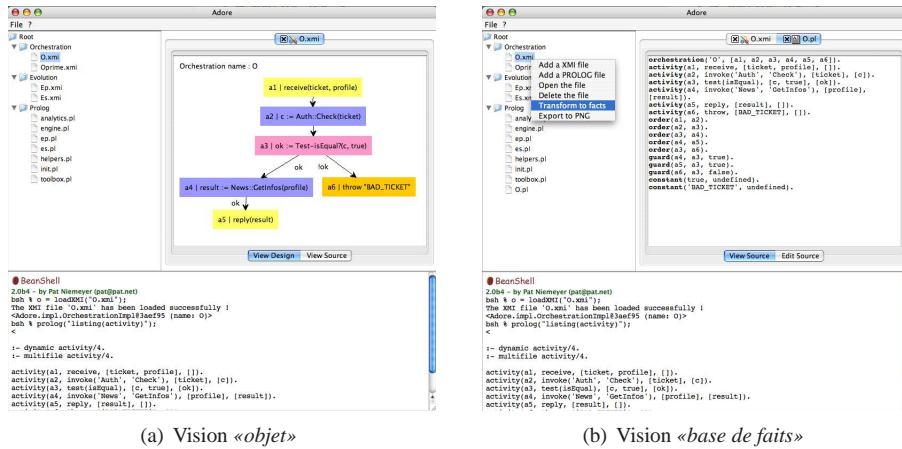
Adore
File ?

Root
Orchestration
O.xmi
Oprime.xmi
Evolution
Ep.xmi
Es.xmi
Prolog
analytics.pl
engine.pl
ep.pl
es.pl
helpers.pl
init.pl
toolbox.pl

O.xmi

Orchestration name : O

a1 | receive(ticket, profile)
a2 | c := Auth::Check(ticket)
a3 | ok := Test-:isEqual?(c, true)
ok
!ok
a4 | result := News::GetInfos(profile)
a6 | throw "BAD_TICKET"
ok
a5 | reply(result)

View Design
View Source

BeanShell
2.0b4 - by Pat Niemeyer (pat@pat.net)
bsh % o = loadXMI("O.xmi");
The XMI file 'O.xmi' has been loaded successfully !
<Adore.impl.OrchestrationImpl@3aef95 (name: O)>
bsh % prolog("listing(activity)");
<

:- dynamic activity/4.
:- multifile activity/4.

activity(a1, receive, [ticket, profile], []).
activity(a2, invoke('Auth', 'Check'), [ticket], [c]).
activity(a3, test(isEqual), [c, true], [ok]).
activity(a4, invoke('News', 'GetInfos'), [profile], [result]).
activity(a5, reply, [result], []).

(a) Vision «objet»

Adore
File ?

Root
Orchestration
O.xmi
Oprim
Evolution
Ep.xm
Es.xm
Prolog
analy
engine.pl
ep.pl
es.pl
helpers.pl
init.pl
toolbox.pl
O.pl

Add a XMI file
Add a PROLOG file
Open the file
Delete the file
Transform to facts
Export to PNG

O.xmi
O.pl

orchestration('O', [a1, a2, a3, a4, a5, a6]).
activity(a1, receive, [ticket, profile], []).
activity(a2, invoke('Auth', 'Check'), [ticket], [c]).
activity(a3, test(isEqual), [c, true], [ok]).
activity(a4, invoke('News', 'GetInfos'), [profile], [result]).
activity(a5, reply, [result], []).
activity(a6, throw, ['BAD_TICKET'], []).
order(a1, a2).
order(a2, a3).
order(a3, a4).
order(a4, a5).
order(a3, a6).
guard(a4, a3, true).
guard(a5, a3, true).
guard(a6, a3, false).
constant(true, undefined).
constant('BAD_TICKET', undefined).

View Source
Edit Source

BeanShell
2.0b4 - by Pat Niemeyer (pat@pat.net)
bsh % o = loadXMI("O.xmi");
The XMI file 'O.xmi' has been loaded successfully !
<Adore.impl.OrchestrationImpl@3aef95 (name: O)>
bsh % prolog("listing(activity)");
<

:- dynamic activity/4.
:- multifile activity/4.

activity(a1, receive, [ticket, profile], []).
activity(a2, invoke('Auth', 'Check'), [ticket], [c]).
activity(a3, test(isEqual), [c, true], [ok]).
activity(a4, invoke('News', 'GetInfos'), [profile], [result]).
activity(a5, reply, [result], []).

(b) Vision «base de faits»